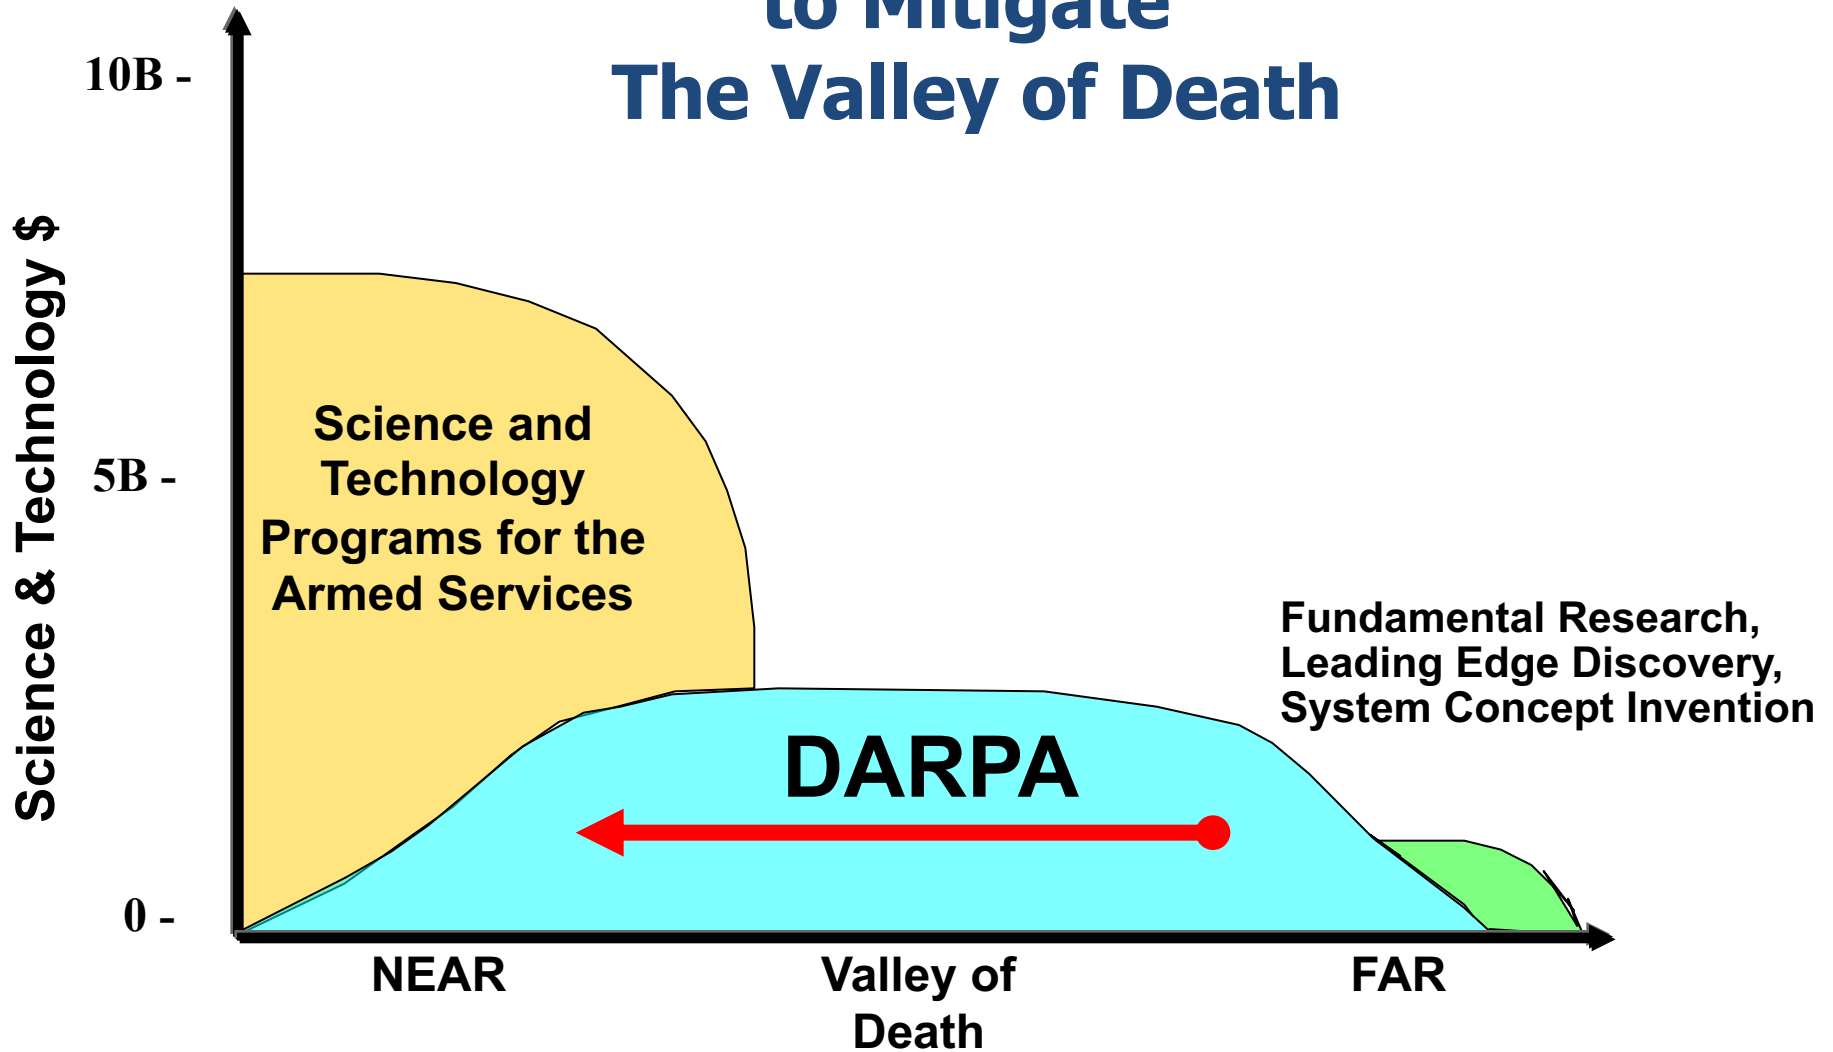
to Mitigate
The Valley of Death

10B -
5B -
0 -

Science & Technology $

Science and Technology Programs for the Armed Services

Fundamental Research, Leading Edge Discovery, System Concept Invention

DARPA

NEAR
Valley of Death
FAR